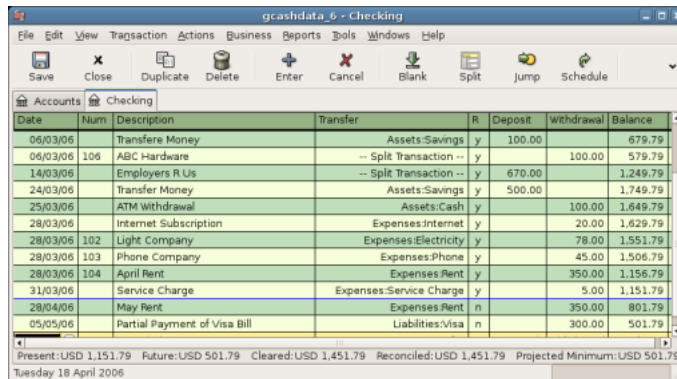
gcashdata_6 - Checking

File Edit View Transaction Actions Business Reports Tools Windows Help

Save Close Duplicate Delete Enter Cancel Blank Split Jump Schedule

Accounts Checking

| Date | Num | Description | Transfer | R | Deposit | Withdrawal | Balance |
|---|---|---|---|---|---|---|---|
| 06/03/06 | | Transfere Money | Assets:Savings | y | 100.00 | | 679.79 |
| 06/03/06 | 106 | ABC Hardware | -- Split Transaction -- | y | | 100.00 | 579.79 |
| 14/03/06 | | Employers R Us | -- Split Transaction -- | y | 670.00 | | 1,249.79 |
| 24/03/06 | | Transfer Money | Assets:Savings | y | 500.00 | | 1,749.79 |
| 25/03/06 | | ATM Withdrawal | Assets:Cash | y | | 100.00 | 1,649.79 |
| 28/03/06 | | Internet Subscription | Expenses:Internet | y | | 20.00 | 1,629.79 |
| 28/03/06 | 102 | Light Company | Expenses:Electricity | y | | 78.00 | 1,551.79 |
| 28/03/06 | 103 | Phone Company | Expenses:Phone | y | | 45.00 | 1,506.79 |
| 28/03/06 | 104 | April Rent | Expenses:Rent | y | | 350.00 | 1,156.79 |
| 31/03/06 | | Service Charge | Expenses:Service Charge | y | | 5.00 | 1,151.79 |
| 28/04/06 | | May Rent | Expenses:Rent | n | | 350.00 | 801.79 |
| 05/05/06 | | Partial Payment of Visa Bill | Liabilities:Visa | n | | 300.00 | 501.79 |

Present: USD 1,151.79 Future: USD 501.79 Cleared: USD 1,451.79 Reconciled: USD 1,451.79 Projected Minimum: USD 501.79

Tuesday 18 April 2006